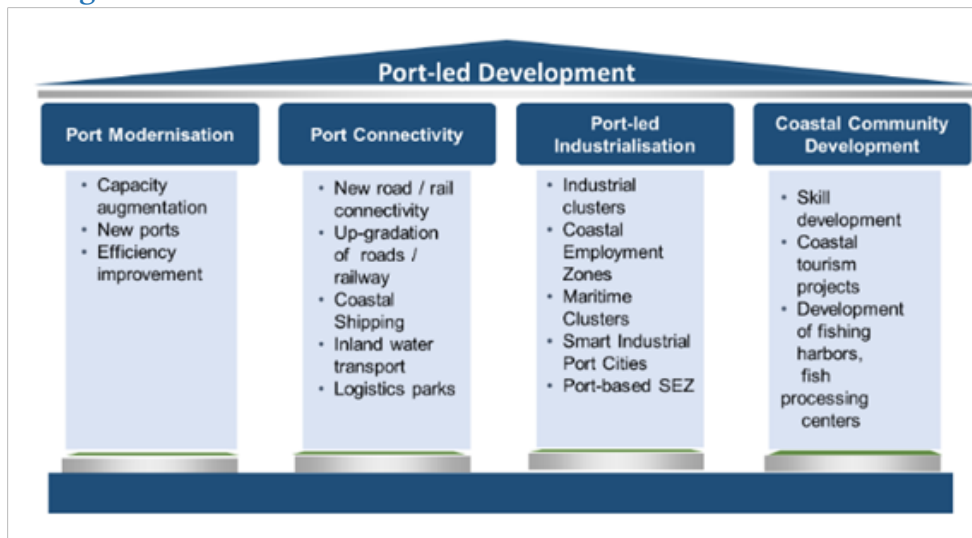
Port-led Development

Port Modernisation

- Capacity augmentation
- New ports
- Efficiency improvement

Port Connectivity

- New road / rail connectivity
- Up-gradation of roads / railway
- Coastal Shipping
- Inland water transport
- Logistics parks

Port-led Industrialisation

- Industrial clusters
- Coastal Employment Zones
- Maritime Clusters
- Smart Industrial Port Cities
- Port-based SEZ

Coastal Community Development

- Skill development
- Coastal tourism projects
- Development of fishing harbors, fish processing centers